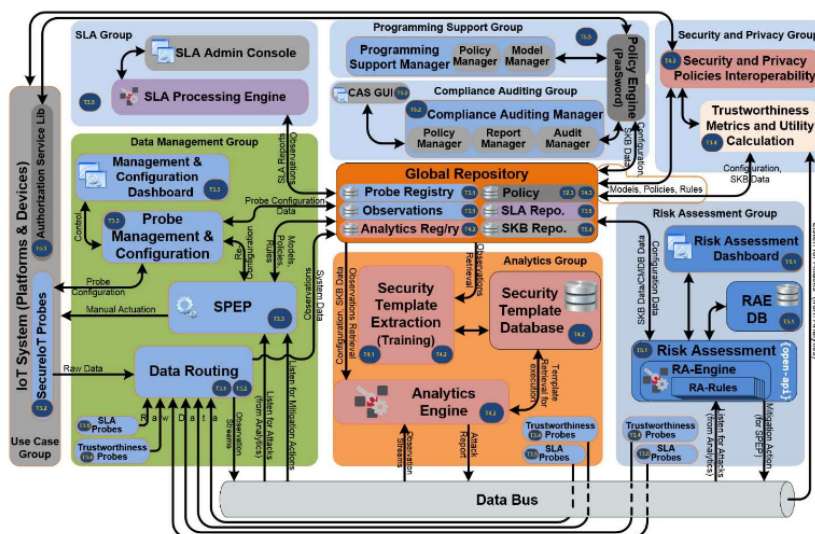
SLA Group

SLA Admin Console

SLA Processing Engine

T3.5

Programming Support Group

Programming Support Manager

Policy Manager

Model Manager

T3.5

Policy Engine (PaaSword)

Security and Privacy Group

Security and Privacy Policies Interoperability

T4.3

CAS GUI

T4.2

Compliance Auditing Group

Compliance Auditing Manager

Policy Manager

Report Manager

Audit Manager

Configuration, SKB Data

Trustworthiness Metrics and Utility Calculation

T4.4

Configuration, SKB Data

IoT System (Platforms & Devices)

Authorization Service Lib

T3.3

SecureIoT Probes

T3.2

Use Case Group

Data Management Group

Management & Configuration Dashboard

T3.3

Probe Management & Configuration

T3.2

Control

Probe Configuration

SPEP

T3.3

Manual Actuation

Raw Data

Data Routing

T3.1

T3.2

SLA Probes

Trustworthiness Probes

Raw Data

Observation Streams

Listen for Attacks (from Analytics)

Listen for Mitigation Actions

SLA Reports

Observations

Probe Configuration Data

Configuration

Models, Policies, Rules

System Data

Global Repository

Probe Registry

Observations

Analytics Reg/ry

Policy

SLA Repo.

SKB Repo.

T3.1

T4.5

T3.3

T3.5

T4.1

T4.4

Models, Policies, Rules

Observations Retrieval

Configuration, SKB Data

Observations Retrieval

Analytics Group

Security Template Extraction (Training)

T4.1

T4.2

Security Template Database

T4.2

Template Retrieval for execution

Analytics Engine

T4.2

Observation Streams

Attack Report

Trustworthiness Probes

SLA Probes

Risk Assessment Group

SKB Data

Configuration Data

Risk Assessment Dashboard

T5.1

RAE DB

T5.1

Risk Assessment

RA-Engine

RA-Rules

{ open - api }

Trustworthiness Probes

SLA Probes

Listen for Attacks (from Analytics)

Mitigation Actions (for SPEP)

Data Bus